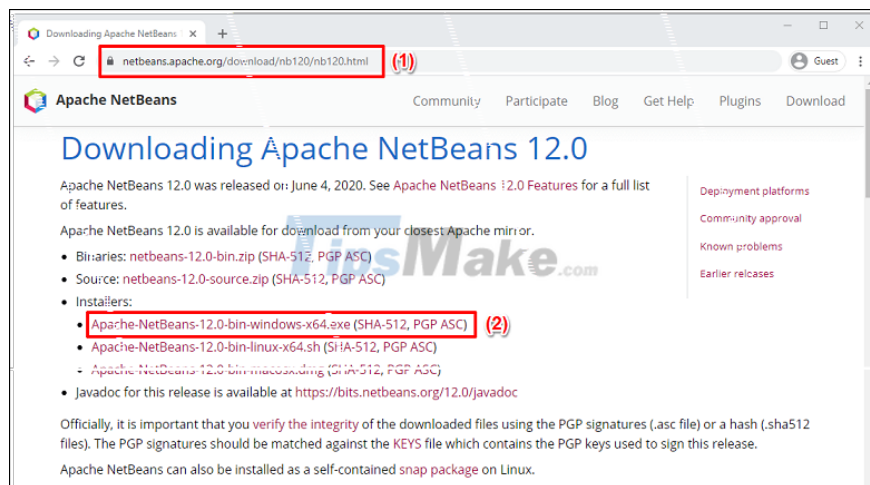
Downloading Apache NetBeans ×
+
Guest
netbeans.apache.org/download/nb120/nb120.html (1)

Apache NetBeans
Community Participate Blog Get Help Plugins Download

Downloading Apache NetBeans 12.0

Apache NetBeans 12.0 was released on June 4, 2020. See Apache NetBeans 12.0 Features for a full list of features.

Apache NetBeans 12.0 is available for download from your closest Apache mirror.

- Binaries: netbeans-12.0-bin.zip (SHA-512, PGP ASC)
- Source: netbeans-12.0-source.zip (SHA-512, PGP ASC)
- Installers:
  - Apache-NetBeans-12.0-bin-windows-x64.exe (SHA-512, PGP ASC) (2)
  - Apache-NetBeans-12.0-bin-linux-x64.sh (SHA-512, PGP ASC)
  - Apache-NetBeans-12.0-bin-macosx.dmg (SHA-512, PGP ASC)
- Javadoc for this release is available at https://bits.netbeans.org/12.0/javadoc

Deployment platforms
Community approval
Known problems
Earlier releases

TipsMake.com

Officially, it is important that you verify the integrity of the downloaded files using the PGP signatures (.asc file) or a hash (.sha512 files). The PGP signatures should be matched against the KEYS file which contains the PGP keys used to sign this release.

Apache NetBeans can also be installed as a self-contained snap package on Linux.